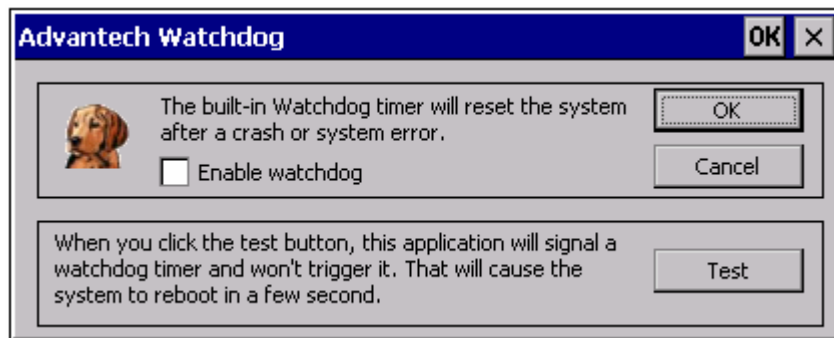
Advantech Watchdog

OK ×

The built-in Watchdog timer will reset the system after a crash or system error.

OK

Cancel

Enable watchdog

When you click the test button, this application will signal a watchdog timer and won't trigger it. That will cause the system to reboot in a few second.

Test